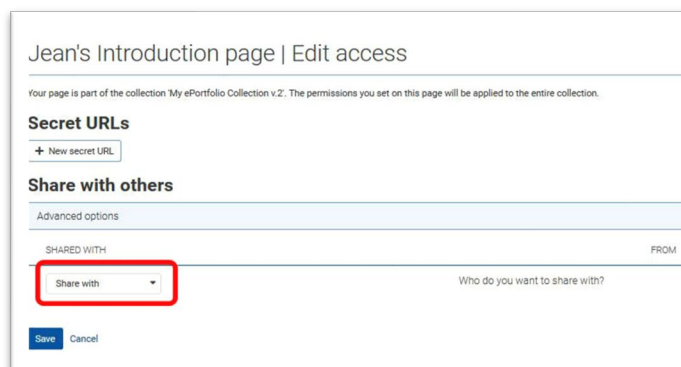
Jean's Introduction page | Edit access

Your page is part of the collection 'My ePortfolio Collection v.2'. The permissions you set on this page will be applied to the entire collection.

Secret URLs

+ New secret URL

Share with others

Advanced options

SHARED WITH

FROM

Share with

Who do you want to share with?

Save Cancel